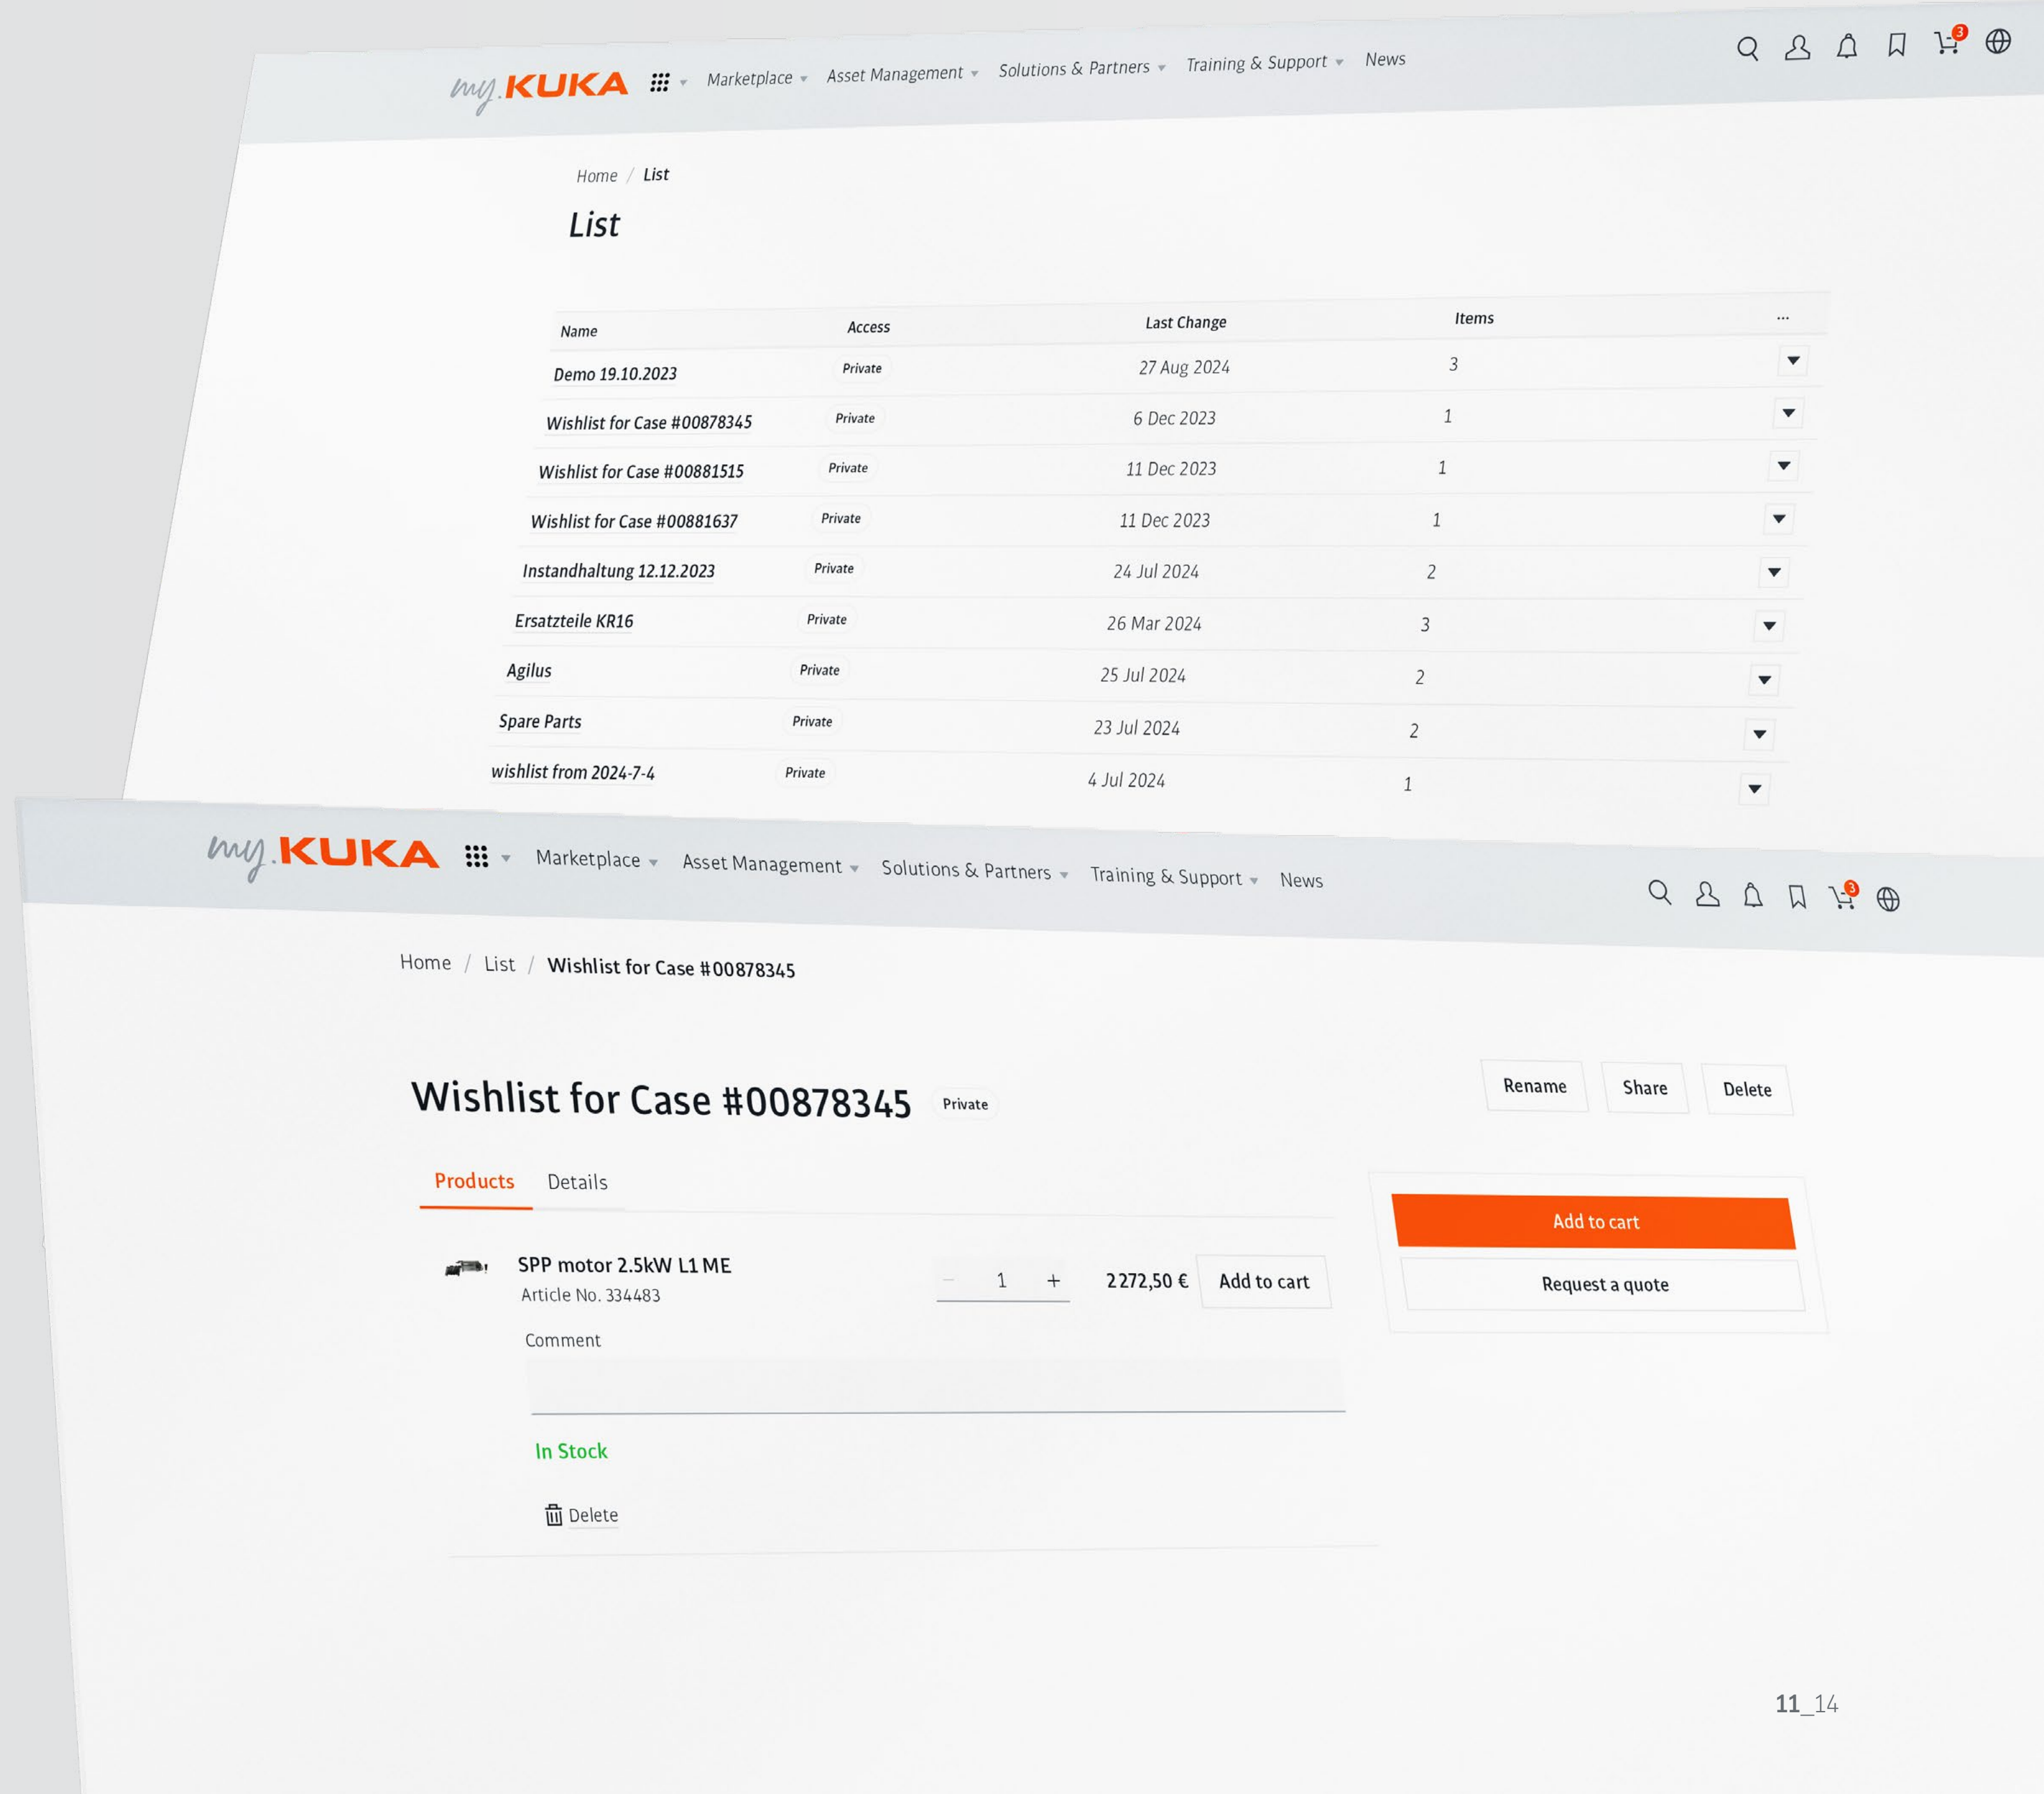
my.KUKA Marketplace Asset Management Solutions & Partners Training & Support News

3

Home / List

List

| Name | Access | Last Change | Items | ... |
|---|---|---|---|---|
| Demo 19.10.2023 | Private | 27 Aug 2024 | 3 | |
| Wishlist for Case #00878345 | Private | 6 Dec 2023 | 1 | |
| Wishlist for Case #00881515 | Private | 11 Dec 2023 | 1 | |
| Wishlist for Case #00881637 | Private | 11 Dec 2023 | 1 | |
| Instandhaltung 12.12.2023 | Private | 24 Jul 2024 | 2 | |
| Ersatzteile KR16 | Private | 26 Mar 2024 | 3 | |
| Agilus | Private | 25 Jul 2024 | 2 | |
| Spare Parts | Private | 23 Jul 2024 | 2 | |
| wishlist from 2024-7-4 | Private | 4 Jul 2024 | 1 | |

my.KUKA Marketplace Asset Management Solutions & Partners Training & Support News

3

Home / List / Wishlist for Case #00878345

Wishlist for Case #00878345 Private

Rename Share Delete

Products Details

SPP motor 2.5kW L1 ME
Article No. 334483

− 1 +

2 272,50 €

Add to cart

Comment

In Stock

Delete

Add to cart

Request a quote

11_14